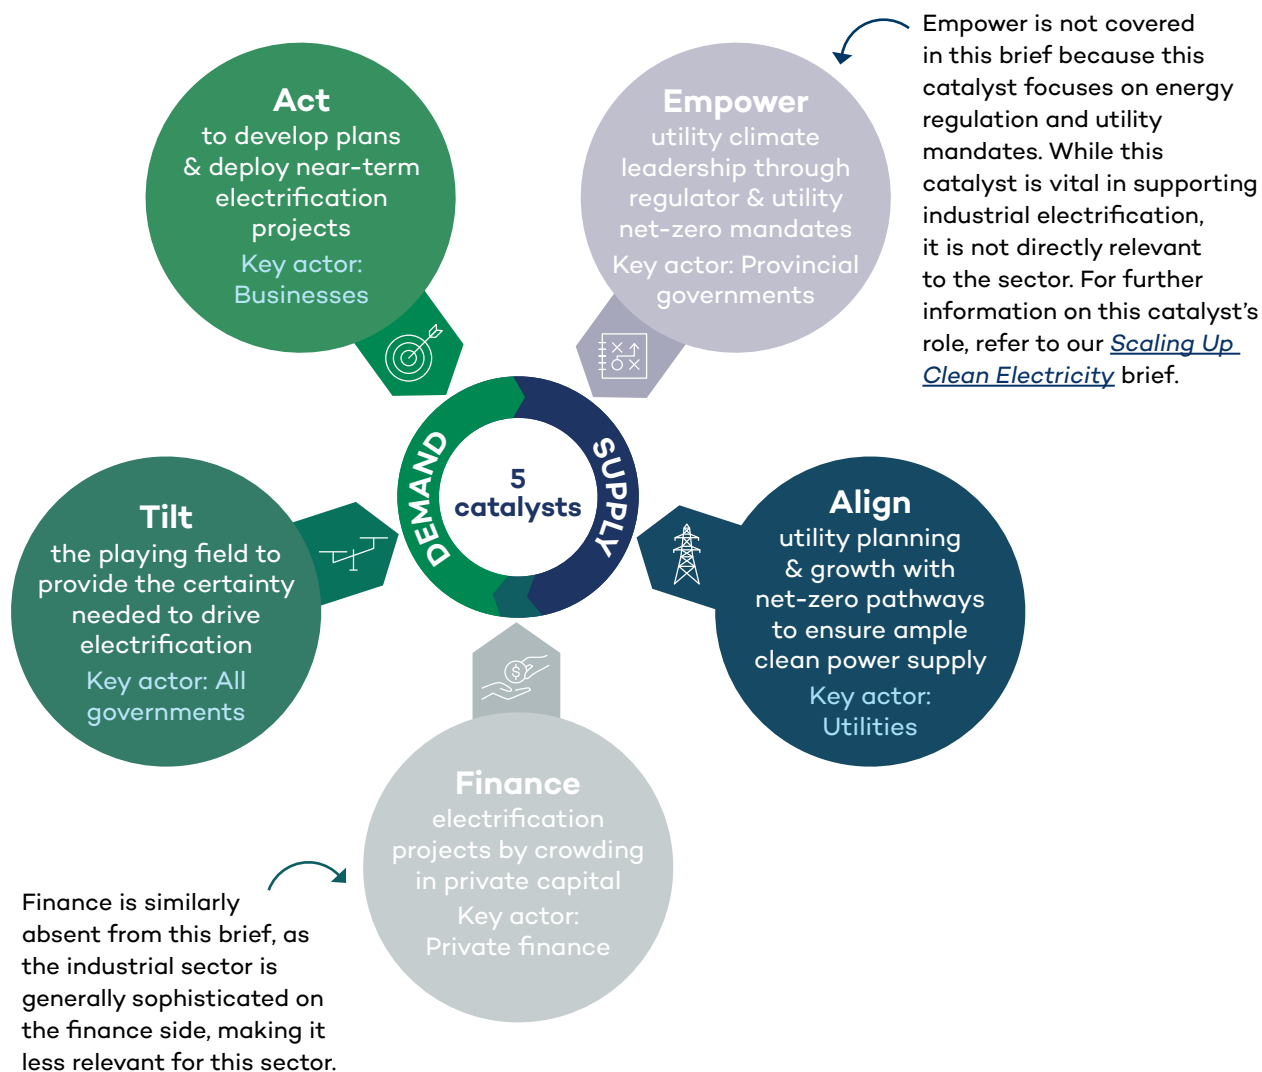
Act
to develop plans & deploy near-term electrification projects
Key actor: Businesses

Empower
utility climate leadership through regulator & utility net-zero mandates
Key actor: Provincial governments

Empower is not covered in this brief because this catalyst focuses on energy regulation and utility mandates. While this catalyst is vital in supporting industrial electrification, it is not directly relevant to the sector. For further information on this catalyst's role, refer to our Scaling Up Clean Electricity brief.

DEMAND
5 catalysts
SUPPLY

Tilt
the playing field to provide the certainty needed to drive electrification
Key actor: All governments

Align
utility planning & growth with net-zero pathways to ensure ample clean power supply
Key actor: Utilities

Finance
electrification projects by crowding in private capital
Key actor: Private finance

Finance is similarly absent from this brief, as the industrial sector is generally sophisticated on the finance side, making it less relevant for this sector.